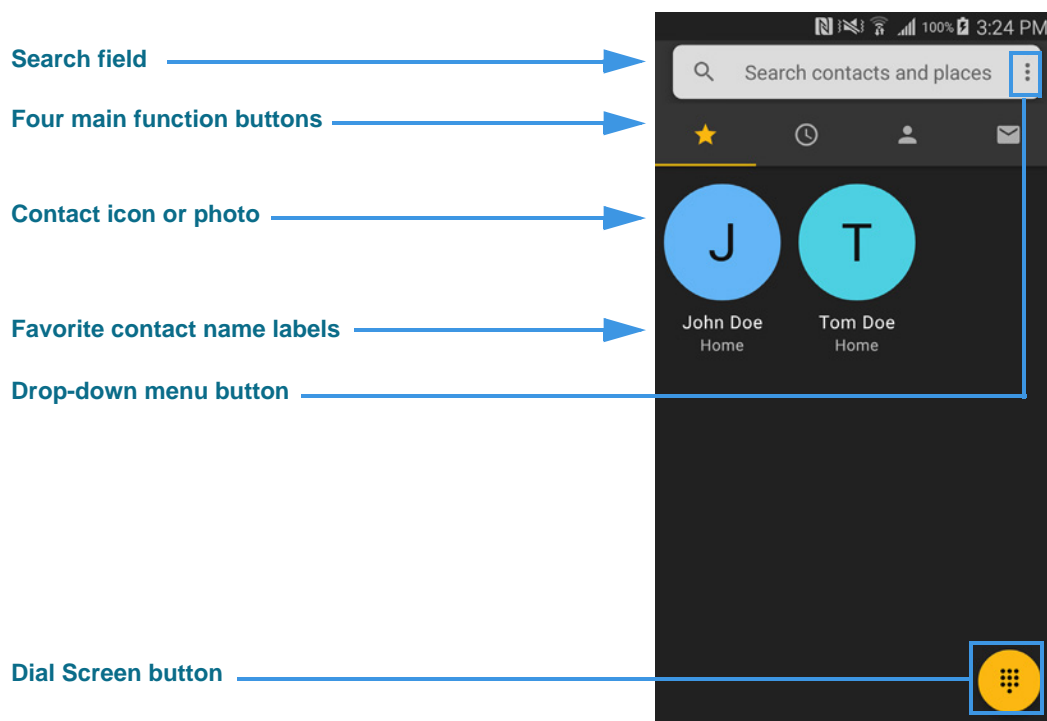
Search field

Four main function buttons

Contact icon or photo

Favorite contact name labels

Drop-down menu button

Dial Screen button

100% 3:24 PM

Search contacts and places

J

T

John Doe
Home

Tom Doe
Home